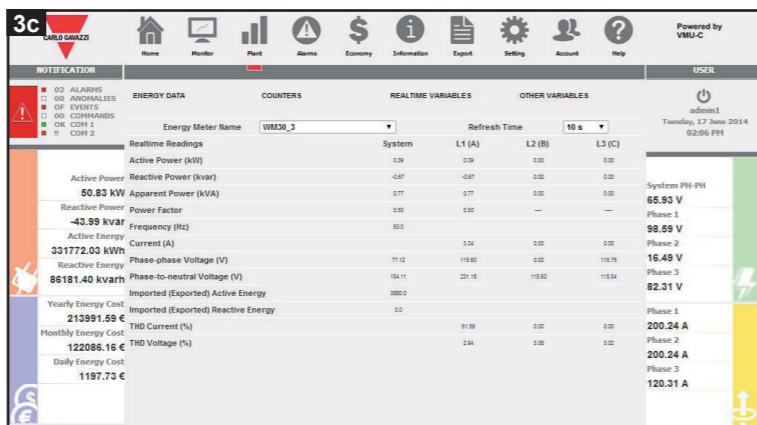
3c

CARLO GAVAZZI

Home Monitor Plant Alarms Economy Information Export Setting Account Help

Powered by VMU-C

NOTIFICATION

02 ALARMS
00 ANOMALIES
OF EVENTS
00 COMMANDS
OK COM 1
!! COM 2

USER

admin1
Tuesday, 17 June 2014
02:06 PM

Active Power
50.83 kW
Reactive Power
-43.99 kvar
Active Energy
331772.03 kWh
Reactive Energy
86181.40 kvarh

Yearly Energy Cost
213991.59 €
Monthly Energy Cost
122086.16 €
Daily Energy Cost
1197.73 €

ENERGY DATA COUNTERS REALTIME VARIABLES OTHER VARIABLES

Energy Meter Name WM30_3 Refresh Time 10 s

| Realtime Readings | System | L1 (A) | L2 (B) | L3 (C) |
|---|---|---|---|---|
| Active Power (kW) | 0.39 | 0.39 | 0.00 | 0.00 |
| Reactive Power (kvar) | -0.67 | -0.67 | 0.00 | 0.00 |
| Apparent Power (kVA) | 0.77 | 0.77 | 0.00 | 0.00 |
| Power Factor | 0.50 | 0.50 | — | — |
| Frequency (Hz) | 50.0 | | | |
| Current (A) | | 3.34 | 0.00 | 0.00 |
| Phase-phase Voltage (V) | 77.12 | 115.60 | 0.00 | 115.75 |
| Phase-to-neutral Voltage (V) | 154.11 | 231.18 | 115.60 | 115.54 |
| Imported (Exported) Active Energy | 3880.0 | | | |
| Imported (Exported) Reactive Energy | 0.0 | | | |
| THD Current (%) | | 61.59 | 0.00 | 0.00 |
| THD Voltage (%) | | 2.94 | 3.08 | 0.02 |

System PH-PH
65.93 V
Phase 1
98.59 V
Phase 2
16.49 V
Phase 3
82.31 V

Phase 1
200.24 A
Phase 2
200.24 A
Phase 3
120.31 A